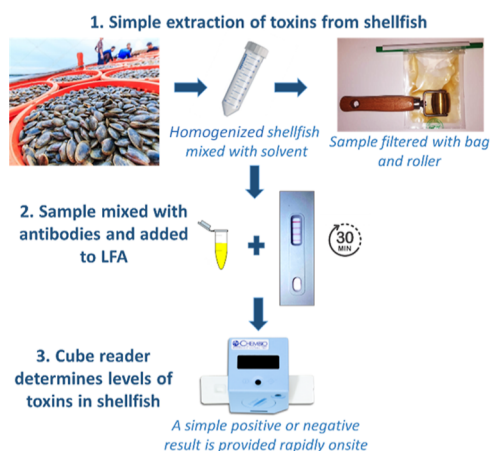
1. Simple extraction of toxins from shellfish

Homogenized shellfish mixed with solvent

Sample filtered with bag and roller

2. Sample mixed with antibodies and added to LFA

30 MIN

3. Cube reader determines levels of toxins in shellfish

CHEMBIO

A simple positive or negative result is provided rapidly onsite